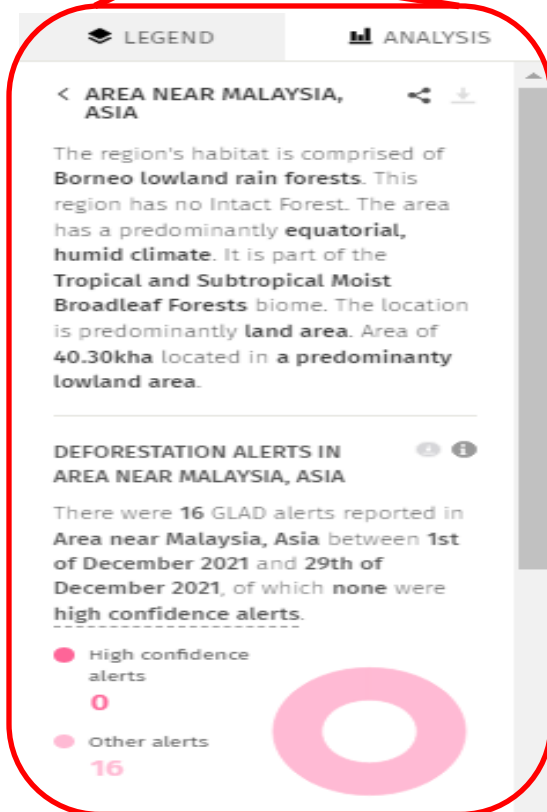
LEGEND

ANALYSIS

< AREA NEAR MALAYSIA, ASIA

The region's habitat is comprised of **Borneo lowland rain forests**. This region has no Intact Forest. The area has a predominantly **equatorial, humid climate**. It is part of the **Tropical and Subtropical Moist Broadleaf Forests** biome. The location is predominantly **land area**. Area of **40.30kha** located in **a predominanty lowland area**.

DEFORESTATION ALERTS IN AREA NEAR MALAYSIA, ASIA

There were **16** GLAD alerts reported in **Area near Malaysia, Asia** between **1st of December 2021** and **29th of December 2021**, of which **none** were **high confidence alerts**.

High confidence alerts
0

Other alerts
16